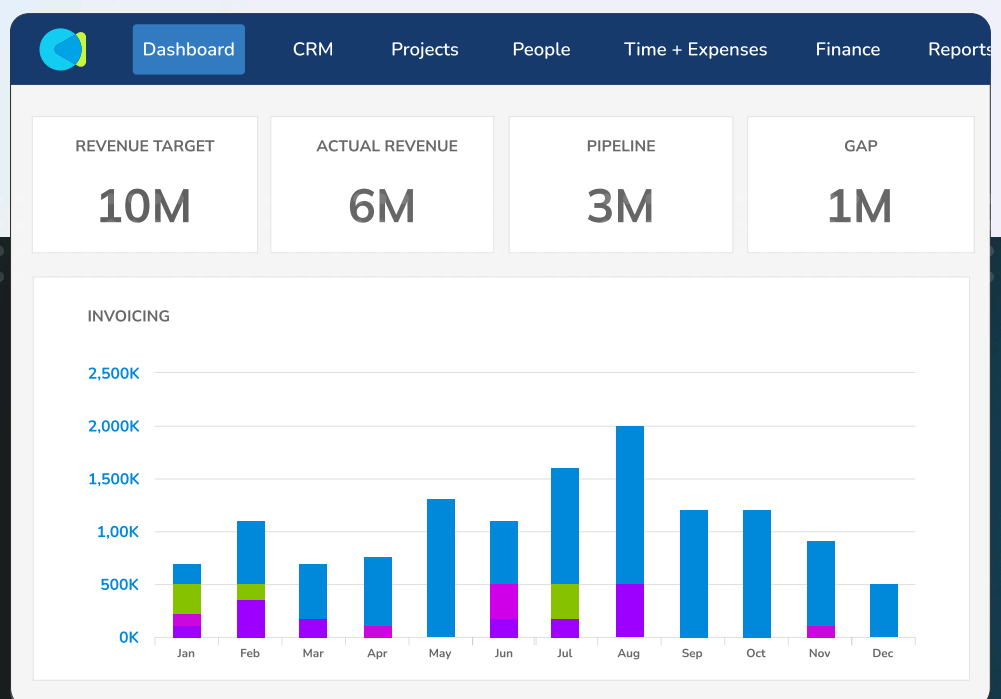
Dashboard CRM Projects People Time + Expenses Finance Reports

REVENUE TARGET
10M

ACTUAL REVENUE
6M

PIPELINE
3M

GAP
1M

INVOICING

2,500K
2,000K
1,500K
1,00K
500K
0K

Jan Feb Mar Apr May Jun Jul Aug Sep Oct Nov Dec